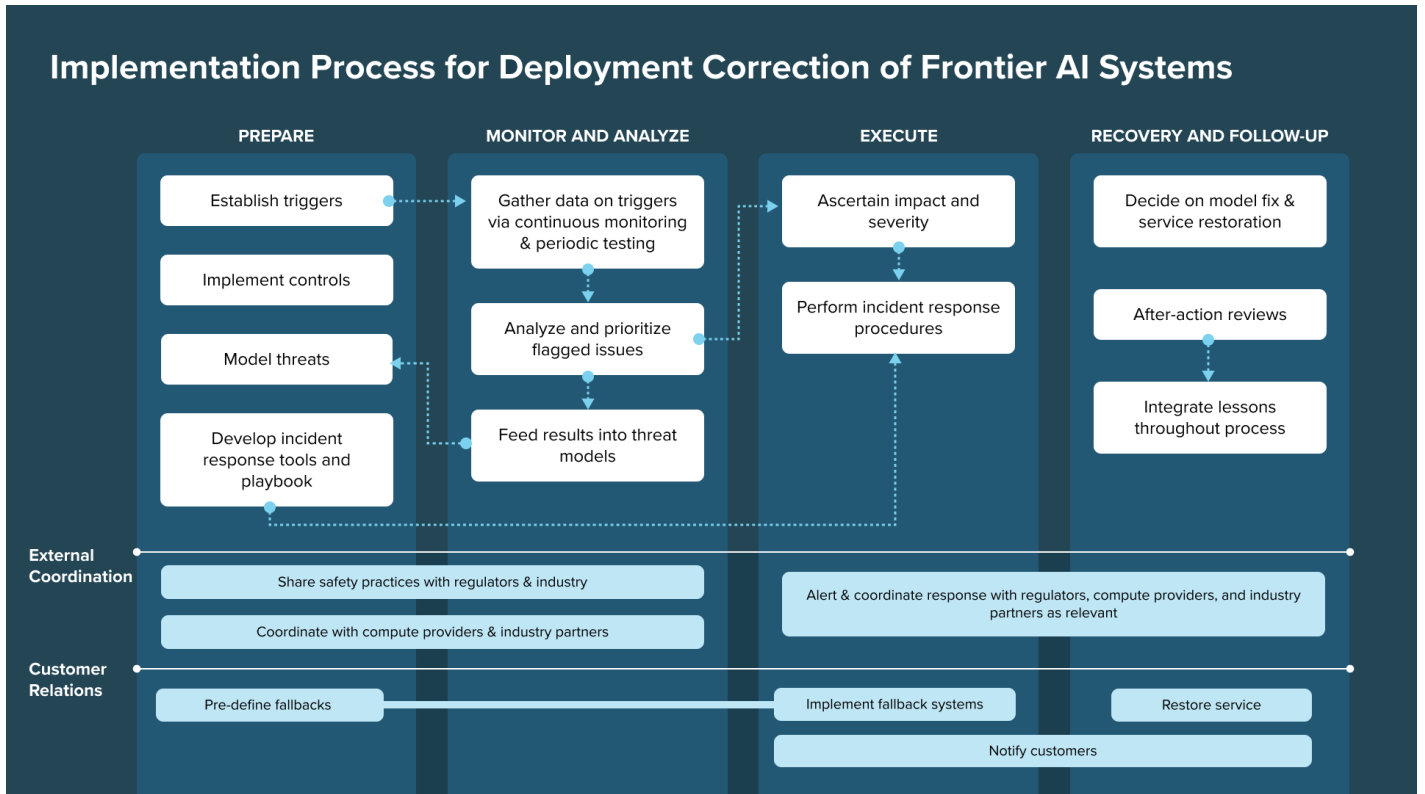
Implementation Process for Deployment Correction of Frontier AI Systems

PREPARE

Establish triggers

Implement controls

Model threats

Develop incident response tools and playbook

MONITOR AND ANALYZE

Gather data on triggers via continuous monitoring & periodic testing

Analyze and prioritize flagged issues

Feed results into threat models

EXECUTE

Ascertain impact and severity

Perform incident response procedures

RECOVERY AND FOLLOW-UP

Decide on model fix & service restoration

After-action reviews

Integrate lessons throughout process

External Coordination

Share safety practices with regulators & industry

Coordinate with compute providers & industry partners

Alert & coordinate response with regulators, compute providers, and industry partners as relevant

Customer Relations

Pre-define fallbacks

Implement fallback systems

Restore service

Notify customers